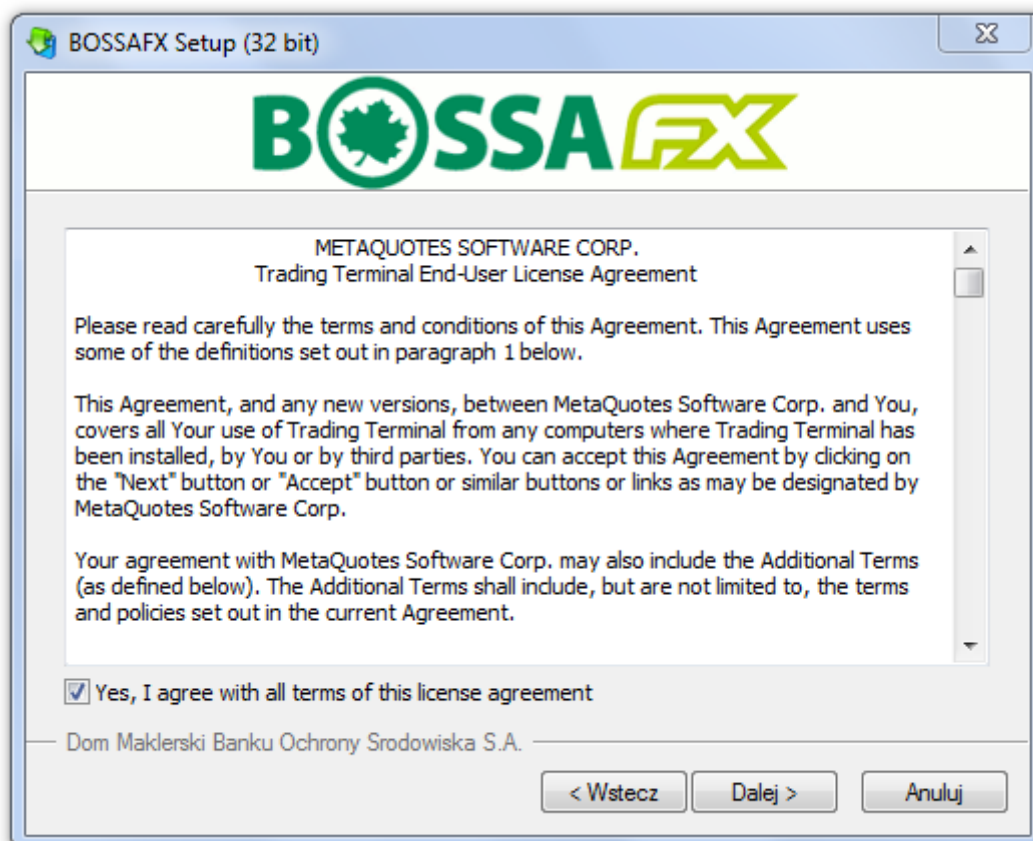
BOSSAFX Setup (32 bit)

BOSSA FX

METAQUOTES SOFTWARE CORP.
Trading Terminal End-User License Agreement

Please read carefully the terms and conditions of this Agreement. This Agreement uses some of the definitions set out in paragraph 1 below.

This Agreement, and any new versions, between MetaQuotes Software Corp. and You, covers all Your use of Trading Terminal from any computers where Trading Terminal has been installed, by You or by third parties. You can accept this Agreement by clicking on the "Next" button or "Accept" button or similar buttons or links as may be designated by MetaQuotes Software Corp.

Your agreement with MetaQuotes Software Corp. may also include the Additional Terms (as defined below). The Additional Terms shall include, but are not limited to, the terms and policies set out in the current Agreement.

Yes, I agree with all terms of this license agreement

Dom Maklerski Banku Ochrony Srodowiska S.A.

< Wstecz | Dalej > | Anuluj